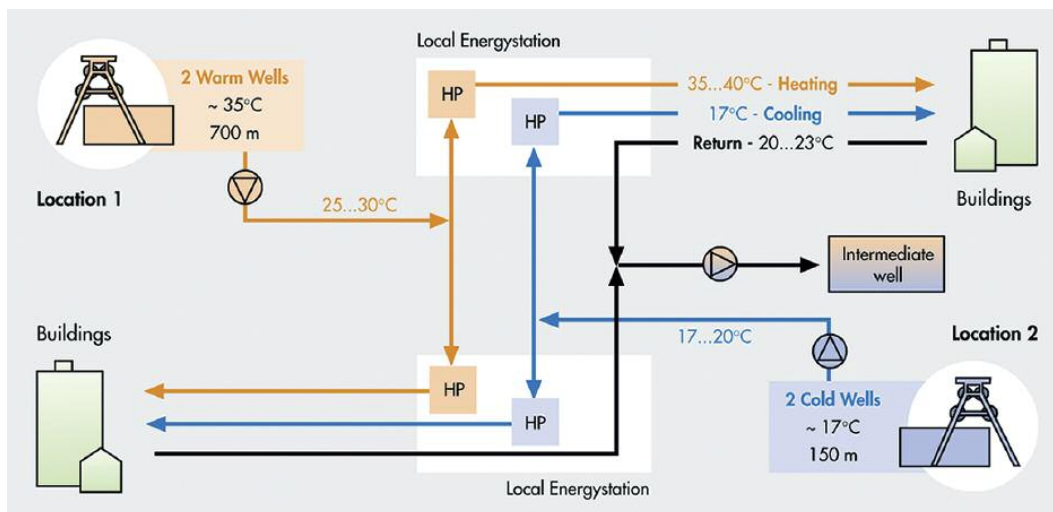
Local Energystation

2 Warm Wells
~ 35°C
700 m

HP

HP

35...40°C - Heating

17°C - Cooling

Return - 20...23°C

Location 1

25...30°C

Buildings

Intermediate well

Buildings

17...20°C

Location 2

HP

HP

2 Cold Wells
~ 17°C
150 m

Local Energystation